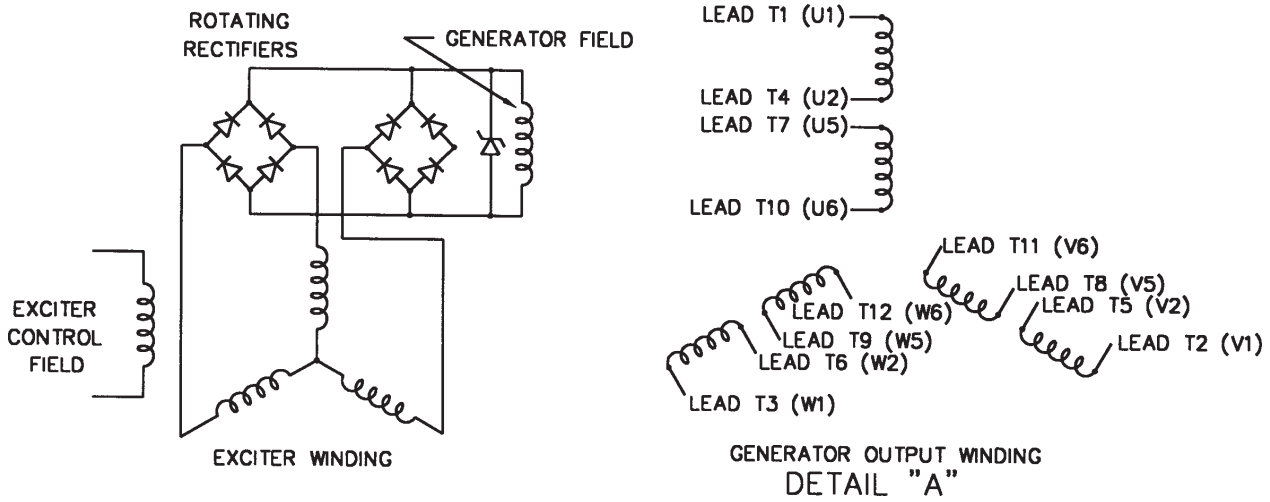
ROTATING RECTIFIERS

GENERATOR FIELD

EXCITER CONTROL FIELD

EXCITER WINDING

LEAD T1 (U1)
LEAD T4 (U2)
LEAD T7 (U5)
LEAD T10 (U6)
LEAD T11 (V6)
LEAD T8 (V5)
LEAD T5 (V2)
LEAD T2 (V1)
LEAD T12 (W6)
LEAD T9 (W5)
LEAD T6 (W2)
LEAD T3 (W1)

GENERATOR OUTPUT WINDING
DETAIL "A"